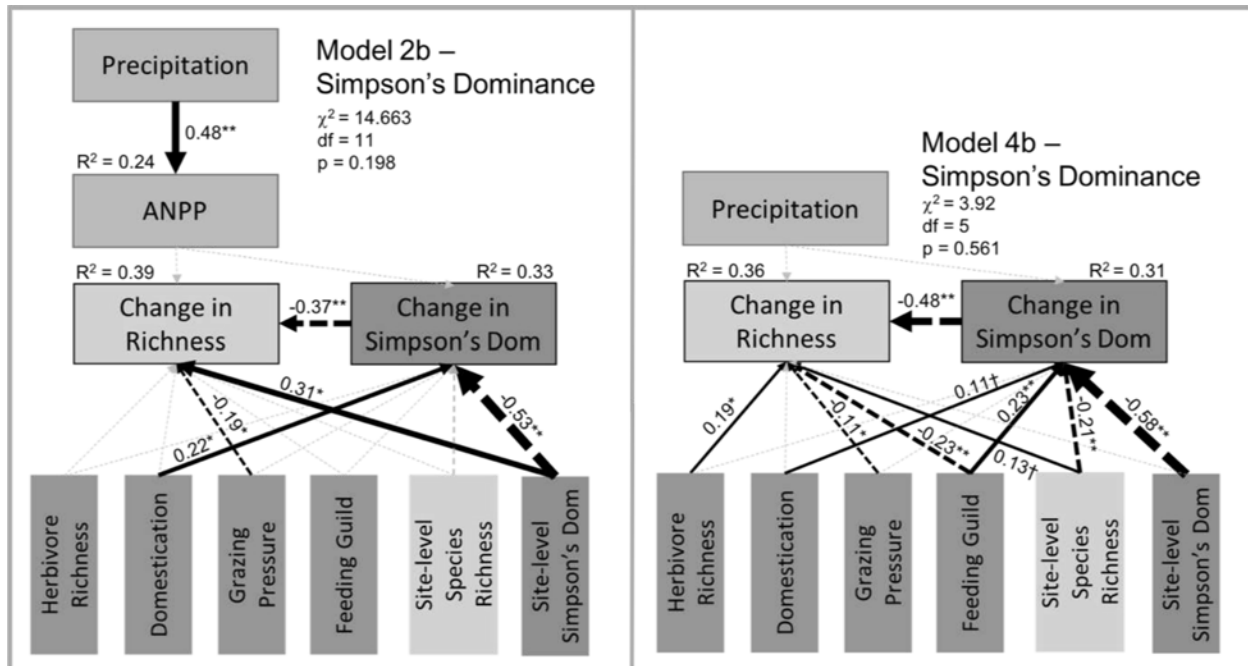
Precipitation

Model 2b – Simpson's Dominance
$\chi^2$ = 14.663
df = 11
p = 0.198

0.48**

R$^2$ = 0.24

ANPP

R$^2$ = 0.39

R$^2$ = 0.33

Change in Richness

-0.37**

Change in Simpson's Dom

0.31*

-0.19*

0.22*

-0.53**

Herbivore Richness

Domestication

Grazing Pressure

Feeding Guild

Site-level Species Richness

Site-level Simpson's Dom

Model 4b – Simpson's Dominance
$\chi^2$ = 3.92
df = 5
p = 0.561

Precipitation

R$^2$ = 0.36

R$^2$ = 0.31

Change in Richness

-0.48**

Change in Simpson's Dom

0.19*

-0.11*

-0.23**

0.11†

0.23**

0.13†

-0.21**

-0.58**

Herbivore Richness

Domestication

Grazing Pressure

Feeding Guild

Site-level Species Richness

Site-level Simpson's Dom